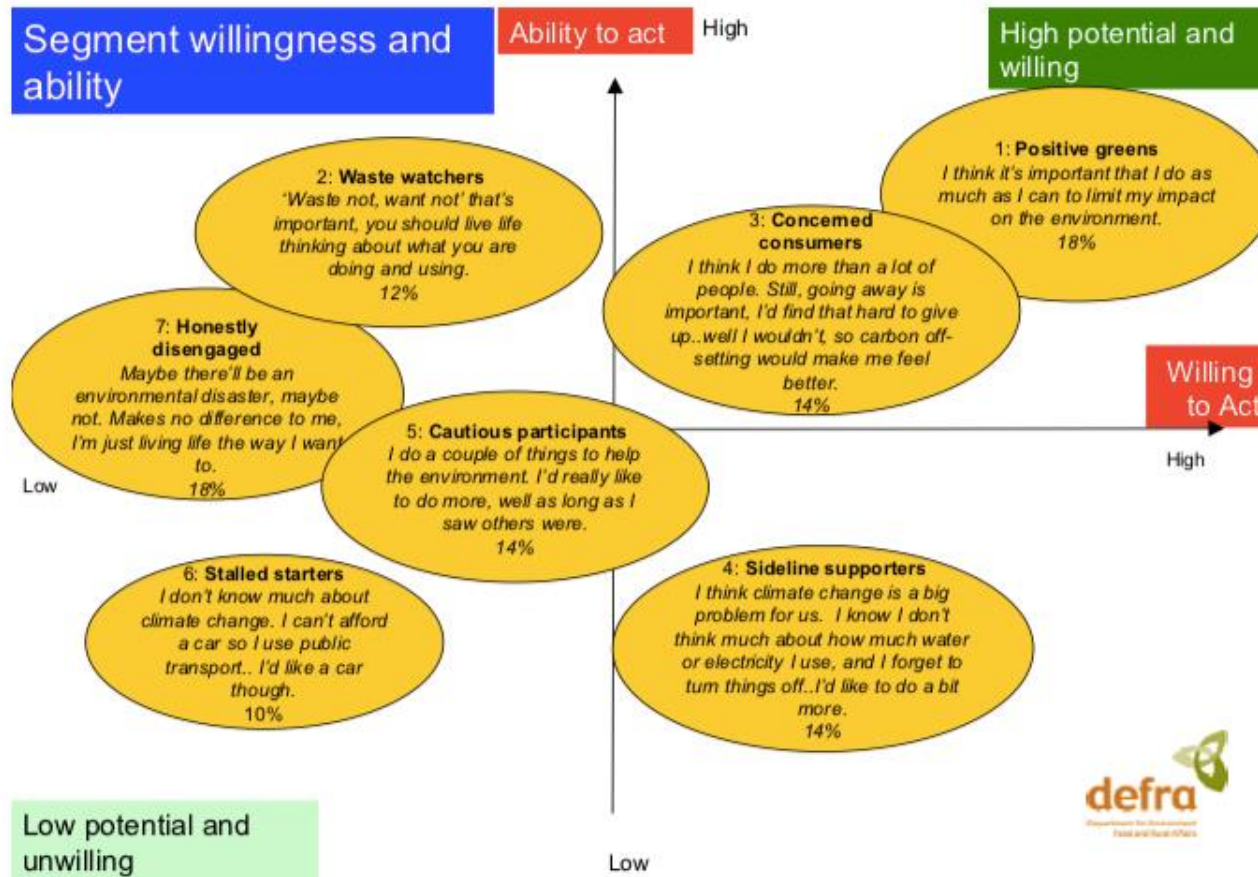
Segment willingness and ability

Ability to act

High

High potential and willing

1: **Positive greens**
*I think it's important that I do as much as I can to limit my impact on the environment.*
18%

2: **Waste watchers**
*'Waste not, want not' that's important, you should live life thinking about what you are doing and using.*
12%

3: **Concerned consumers**
*I think I do more than a lot of people. Still, going away is important, I'd find that hard to give up..well I wouldn't, so carbon off-setting would make me feel better.*
14%

7: **Honestly disengaged**
*Maybe there'll be an environmental disaster, maybe not. Makes no difference to me, I'm just living life the way I want to.*
18%

Willing to Act

High

Low

5: **Cautious participants**
*I do a couple of things to help the environment. I'd really like to do more, well as long as I saw others were.*
14%

6: **Stalled starters**
*I don't know much about climate change. I can't afford a car so I use public transport.. I'd like a car though.*
10%

4: **Sideline supporters**
*I think climate change is a big problem for us. I know I don't think much about how much water or electricity I use, and I forget to turn things off..I'd like to do a bit more.*
14%

defra
Department for Environment Food and Rural Affairs

Low potential and unwilling

Low